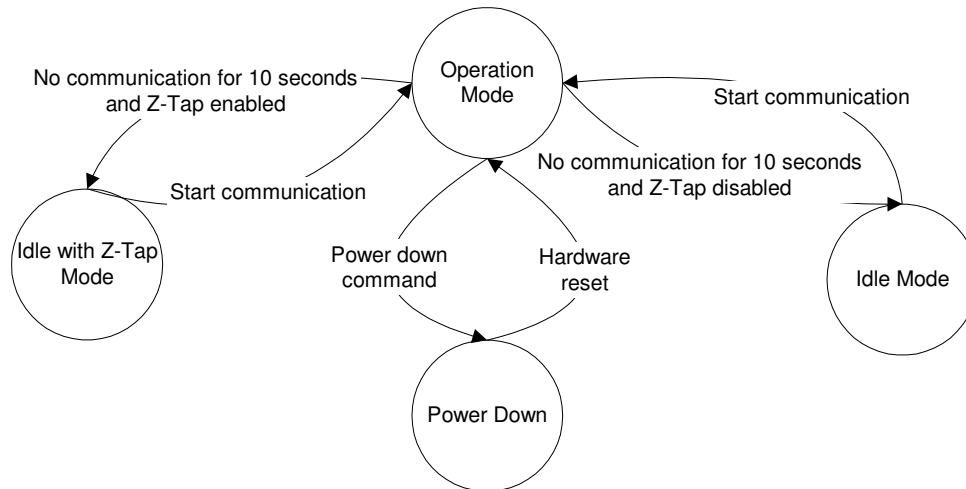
No communication for 10 seconds and Z-Tap enabled

Operation Mode

Start communication

Start communication

No communication for 10 seconds and Z-Tap disabled

Idle with Z-Tap Mode

Power down command

Hardware reset

Idle Mode

Power Down